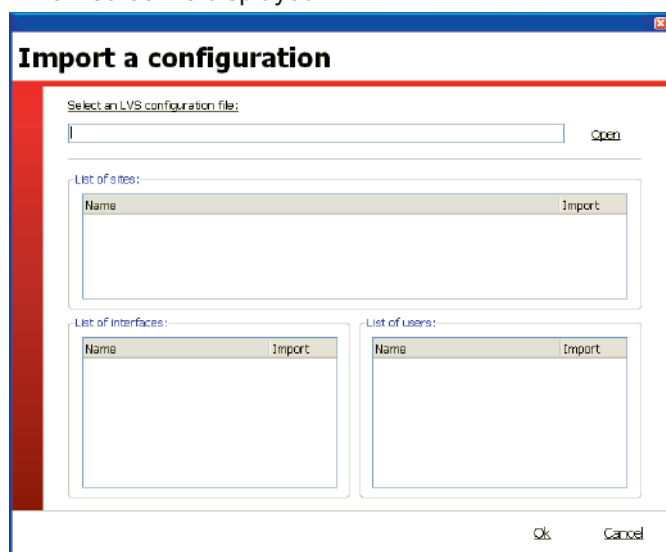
Import a configuration

Select an LVS configuration file:

Open

List of sites:

| Name | Import |
|---|---|

List of interfaces:

| Name | Import |
|---|---|

List of users:

| Name | Import |
|---|---|

Ok Cancel